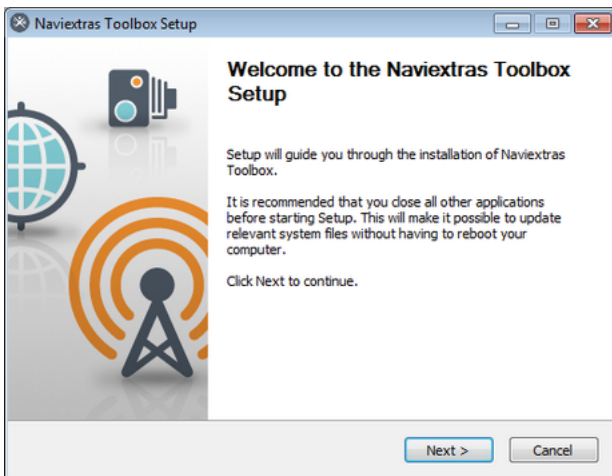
Naviextras Toolbox Setup

Welcome to the Naviextras Toolbox Setup

Setup will guide you through the installation of Naviextras Toolbox.

It is recommended that you close all other applications before starting Setup. This will make it possible to update relevant system files without having to reboot your computer.

Click Next to continue.

Next >
Cancel